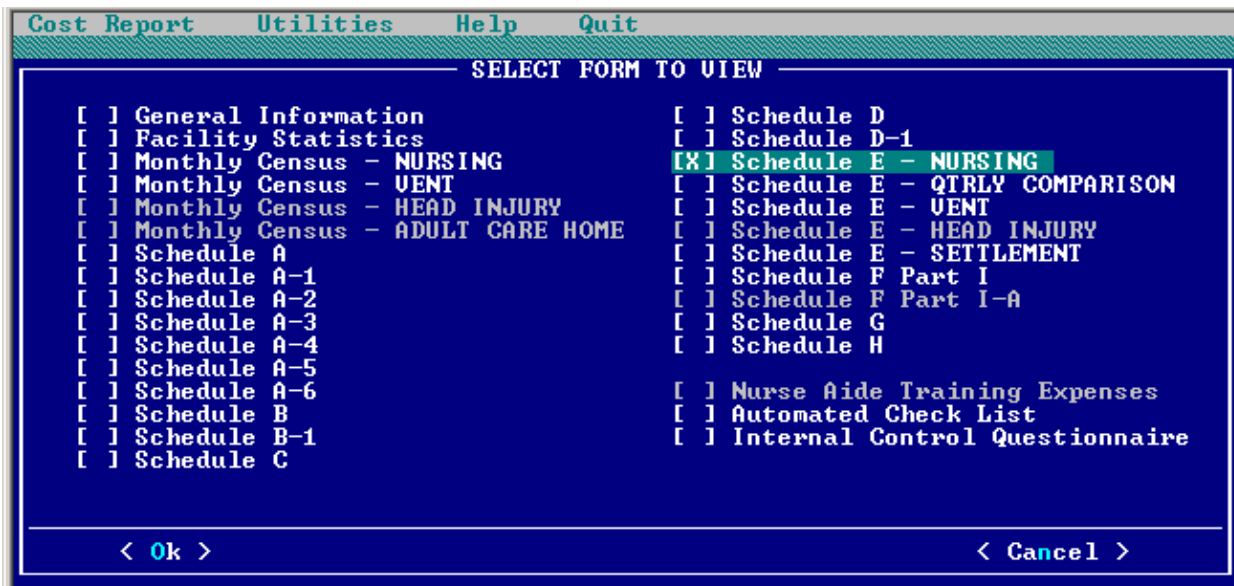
Cost Report Utilities Help Quit

SELECT FORM TO VIEW

[ ] General Information
[ ] Facility Statistics
[ ] Monthly Census - NURSING
[ ] Monthly Census - VENT
[ ] Monthly Census - HEAD INJURY
[ ] Monthly Census - ADULT CARE HOME
[ ] Schedule A
[ ] Schedule A-1
[ ] Schedule A-2
[ ] Schedule A-3
[ ] Schedule A-4
[ ] Schedule A-5
[ ] Schedule A-6
[ ] Schedule B
[ ] Schedule B-1
[ ] Schedule C

[ ] Schedule D
[ ] Schedule D-1
[X] Schedule E - NURSING
[ ] Schedule E - QTRLY COMPARISON
[ ] Schedule E - VENT
[ ] Schedule E - HEAD INJURY
[ ] Schedule E - SETTLEMENT
[ ] Schedule F Part I
[ ] Schedule F Part I-A
[ ] Schedule G
[ ] Schedule H

[ ] Nurse Aide Training Expenses
[ ] Automated Check List
[ ] Internal Control Questionnaire

< Ok >
< Cancel >